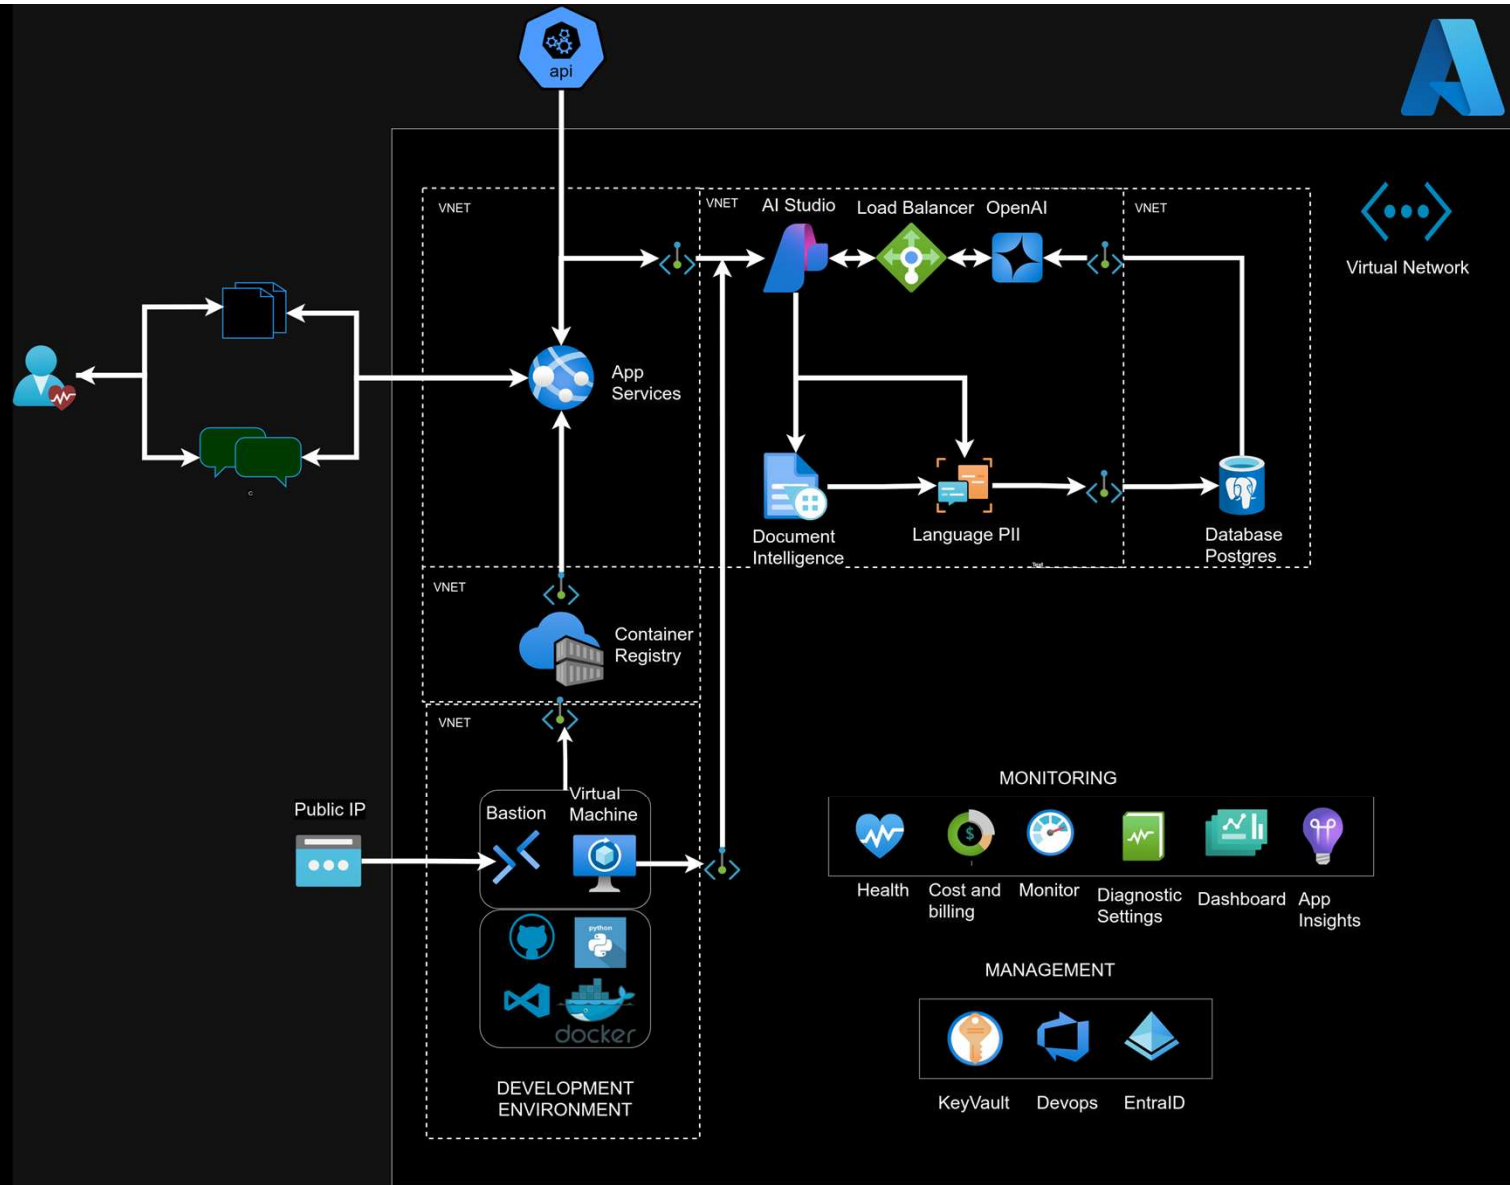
api

VNET

VNET

AI Studio

Load Balancer

OpenAI

VNET

Virtual Network

App Services

Document Intelligence

Language PII

Database Postgres

VNET

Container Registry

VNET

Public IP

Bastion

Virtual Machine

python

docker

DEVELOPMENT ENVIRONMENT

MONITORING

Health

Cost and billing

Monitor

Diagnostic Settings

Dashboard

App Insights

MANAGEMENT

KeyVault

Devops

EntraID